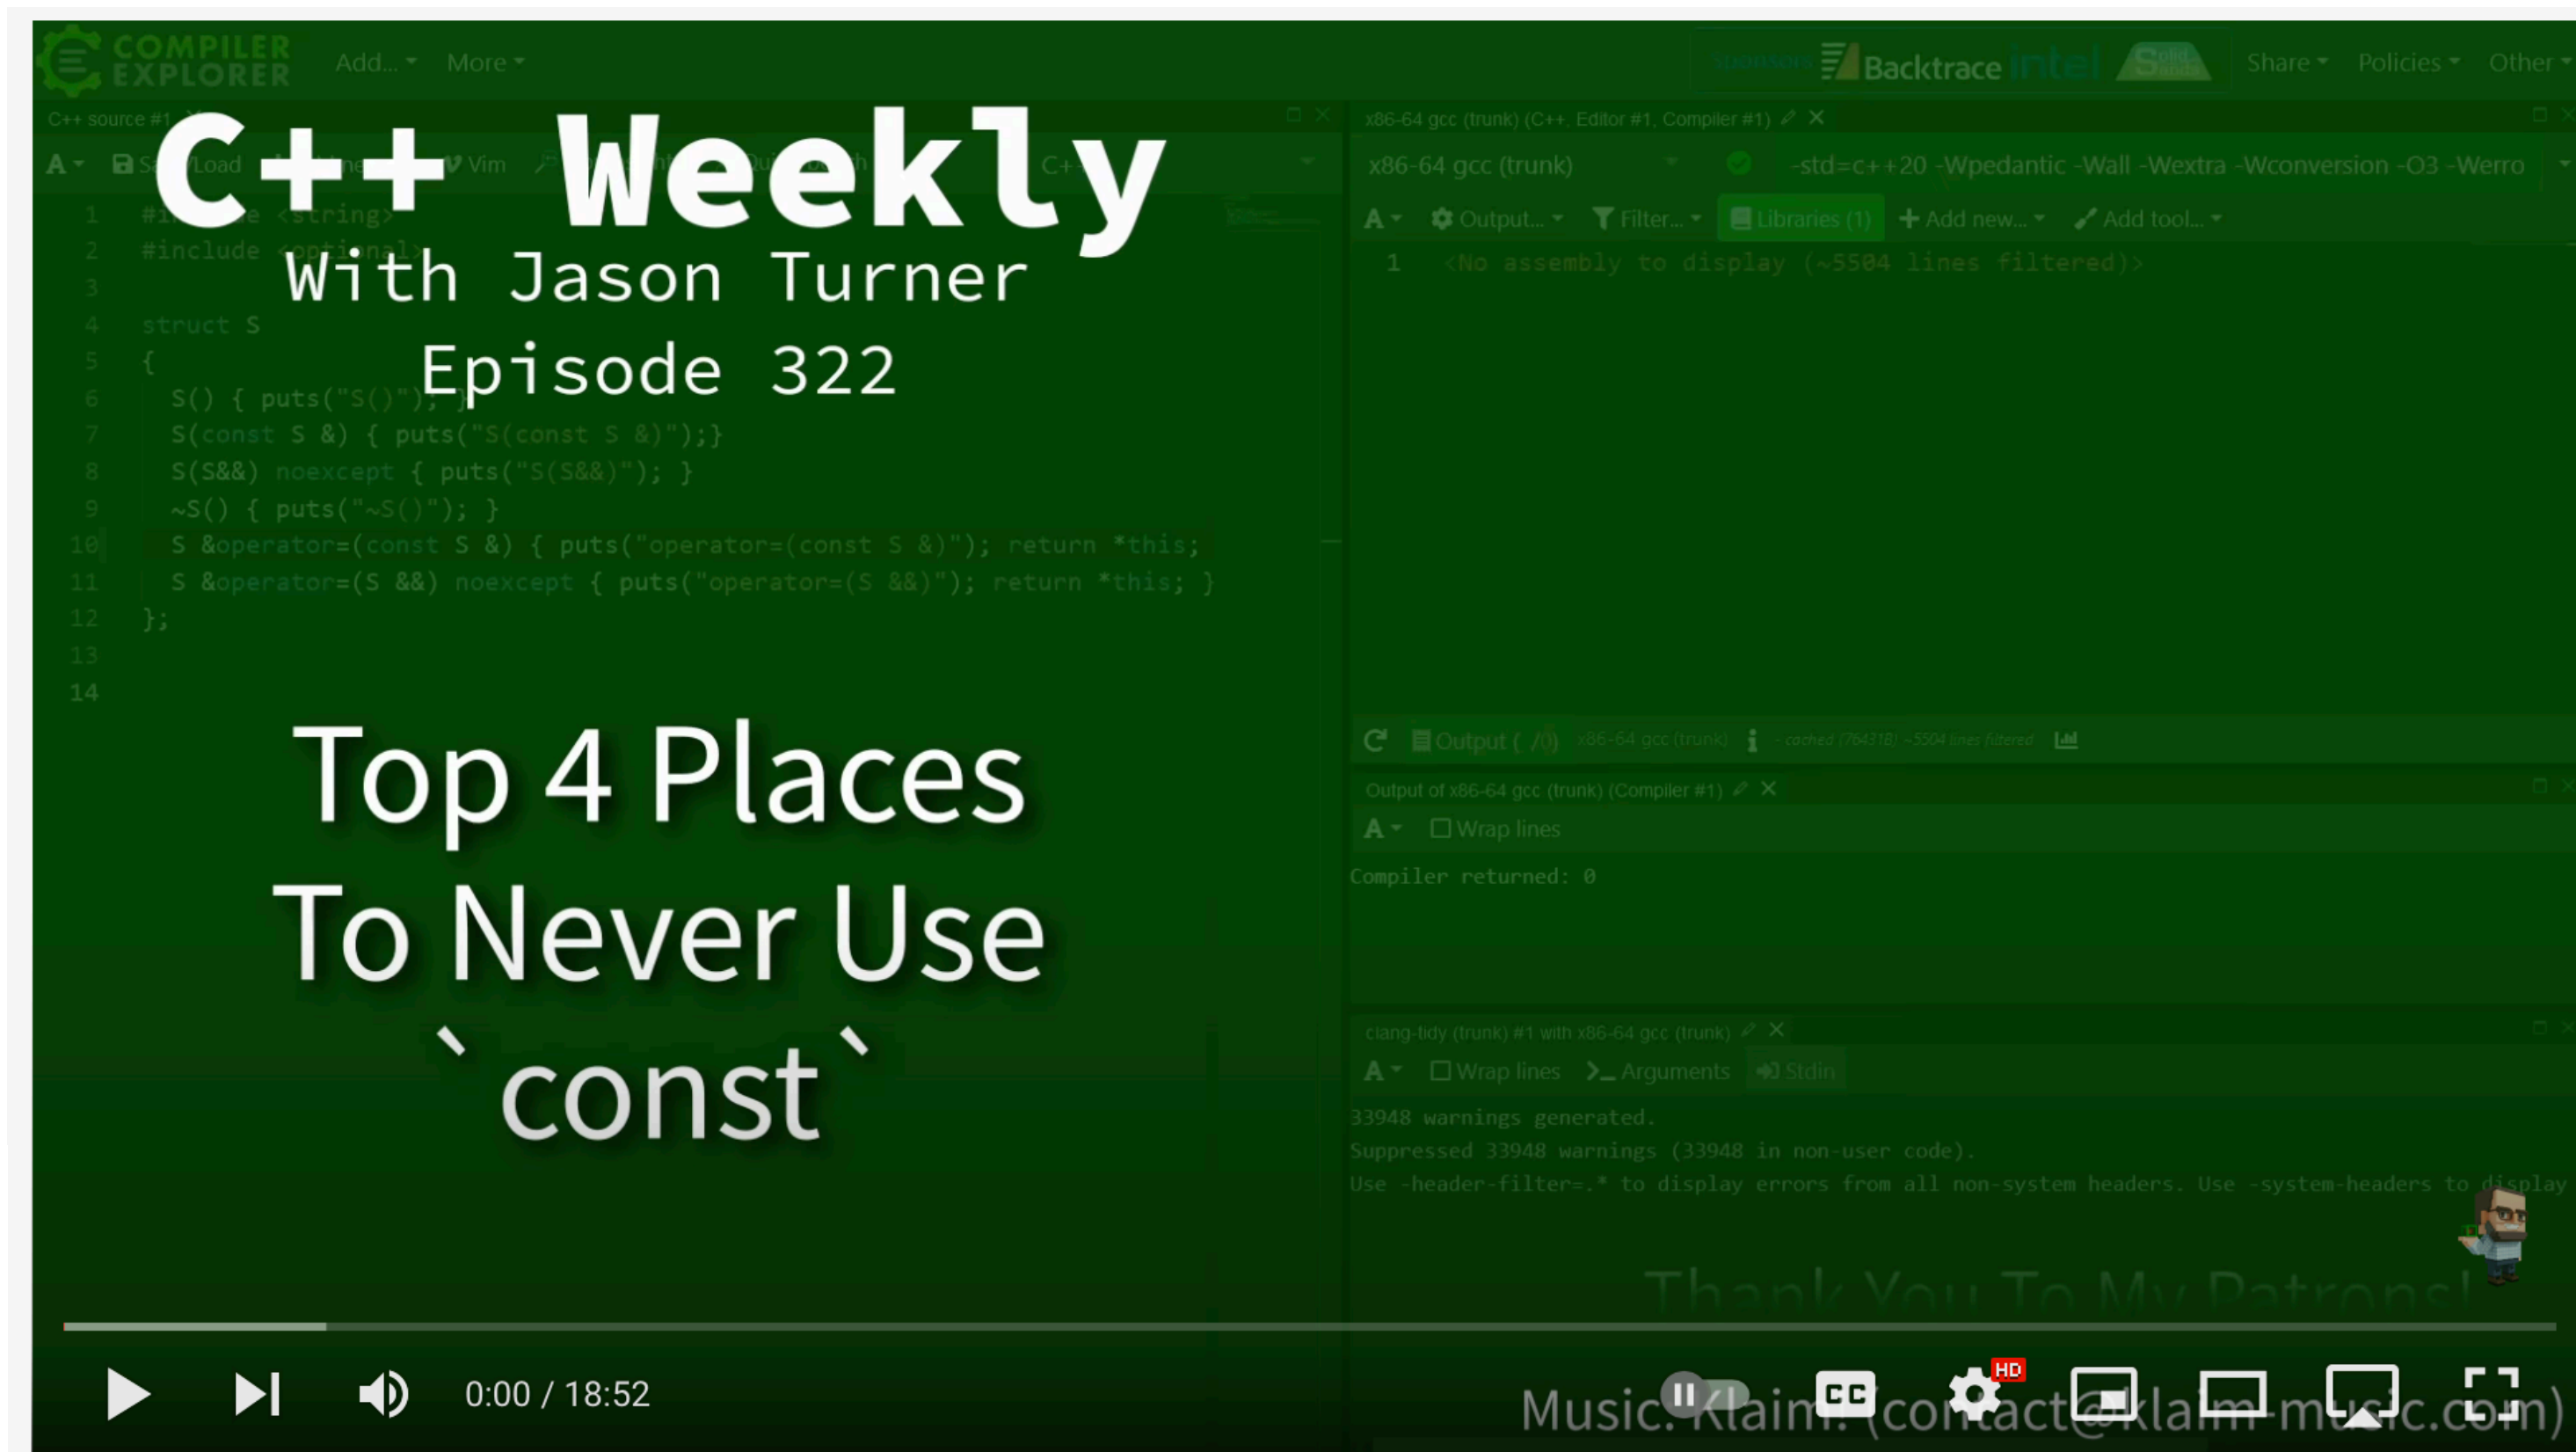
COMPILER EXPLORER Add... More

Backtrace intel

Share Policies Other

C++ source #1

x86-64 gcc (trunk) (C++, Editor #1, Compiler #1)

x86-64 gcc (trunk) -std=c++20 -Wpedantic -Wall -Wextra -Wconversion -O3 -Werro

Output... Filter... Libraries (1) Add new... Add tool...

1 <No assembly to display (~5504 lines filtered)>

C++ Weekly

With Jason Turner

Episode 322

1 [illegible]
2 #include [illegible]
3
4 struct S
5 {
6 S() { puts("S()"); }
7 S(const S &) { puts("S(const S &)");}
8 S(S&&) noexcept { puts("S(S&&)"); }
9 ~S() { puts("~S()"); }
10 S &operator=(const S &) { puts("operator=(const S &)"); return *this;
11 S &operator=(S &&) noexcept { puts("operator=(S &&)"); return *this; }
12 };
13
14

Top 4 Places To Never Use `const`

Output (0/0) x86-64 gcc (trunk) - cached (784318) -5504 lines filtered

Output of x86-64 gcc (trunk) (Compiler #1)

Wrap lines

Compiler returned: 0

clang-tidy (trunk) #1 with x86-64 gcc (trunk)

Wrap lines Arguments Stdin

33948 warnings generated.
Suppressed 33948 warnings (33948 in non-user code).
Use -header-filter=.* to display errors from all non-system headers. Use -system-headers to display

Thank You To My Patrons!

0:00 / 18:52

Music: Klaim (contact@klaim-music.com)

HD